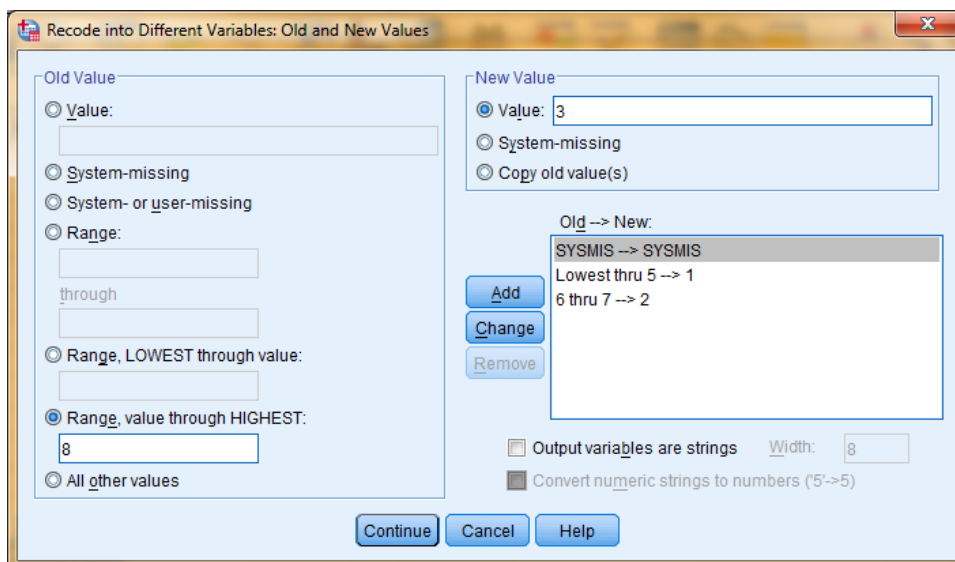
Recode into Different Variables: Old and New Values

Old Value

Value:

System-missing

System- or user-missing

Range:

through

Range, LOWEST through value:

Range, value through HIGHEST:

8

All other values

New Value

Value: 3

System-missing

Copy old value(s)

Old --> New:

SYSMIS --> SYSMIS
Lowest thru 5 --> 1
6 thru 7 --> 2

Add

Change

Remove

Output variables are strings Width: 8

Convert numeric strings to numbers ('5'->5)

Continue Cancel Help